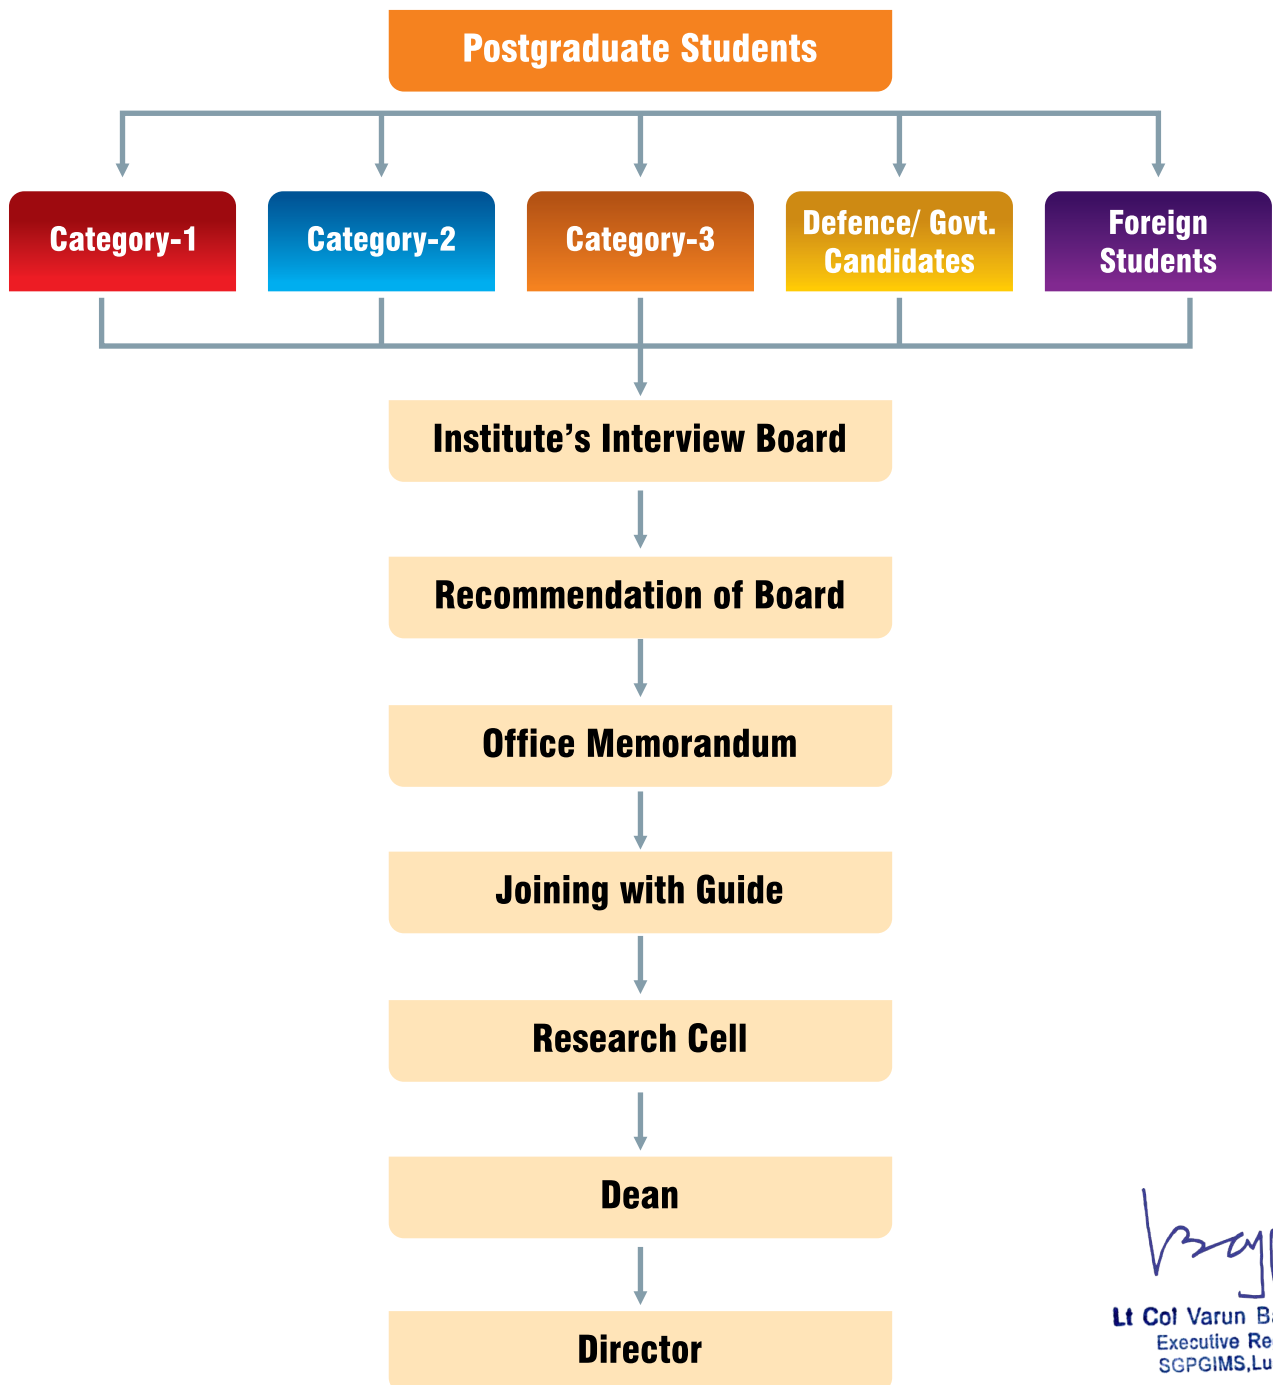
Postgraduate Students

Category-1

Category-2

Category-3

Defence/ Govt. Candidates

Foreign Students

Institute's Interview Board

Recommendation of Board

Office Memorandum

Joining with Guide

Research Cell

Dean

Director

Lt Col Varun B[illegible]
Executive Re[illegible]
SGPGIMS,Lu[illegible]